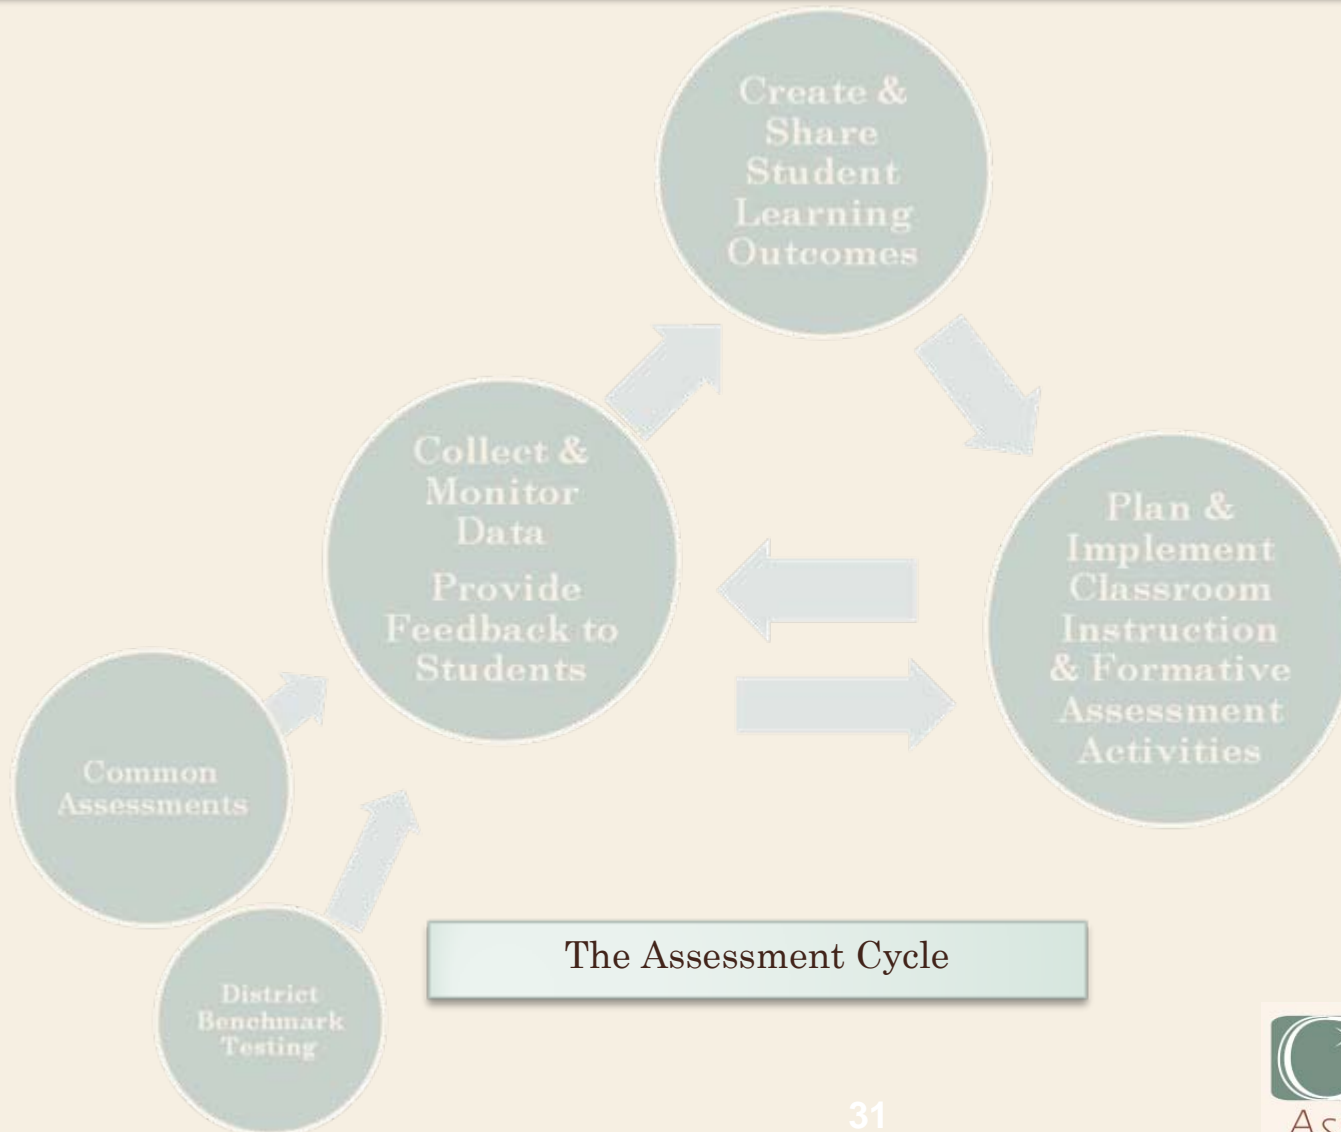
Create & Share Student Learning Outcomes

Plan & Implement Classroom Instruction & Formative Assessment Activities

Collect & Monitor Data

Provide Feedback to Students

Common Assessments

District Benchmark Testing

The Assessment Cycle

31

As